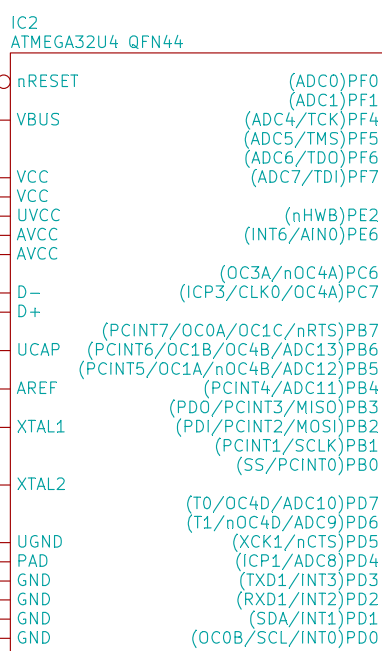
IC2
ATMEGA32U4 QFN44

nRESET
VBUS
VCC
VCC
UVCC
AVCC
AVCC
D−
D+
UCAP
AREF
XTAL1
XTAL2
UGND
PAD
GND
GND
GND
GND

(ADC0)PF0
(ADC1)PF1
(ADC4/TCK)PF4
(ADC5/TMS)PF5
(ADC6/TDO)PF6
(ADC7/TDI)PF7
(nHWB)PE2
(INT6/AIN0)PE6
(OC3A/nOC4A)PC6
(ICP3/CLK0/OC4A)PC7
(PCINT7/OC0A/OC1C/nRTS)PB7
(PCINT6/OC1B/OC4B/ADC13)PB6
(PCINT5/OC1A/nOC4B/ADC12)PB5
(PCINT4/ADC11)PB4
(PD0/PCINT3/MISO)PB3
(PDI/PCINT2/MOSI)PB2
(PCINT1/SCLK)PB1
(SS/PCINT0)PB0
(T0/OC4D/ADC10)PD7
(T1/nOC4D/ADC9)PD6
(XCK1/nCTS)PD5
(ICP1/ADC8)PD4
(TXD1/INT3)PD3
(RXD1/INT2)PD2
(SDA/INT1)PD1
(OC0B/SCL/INT0)PD0